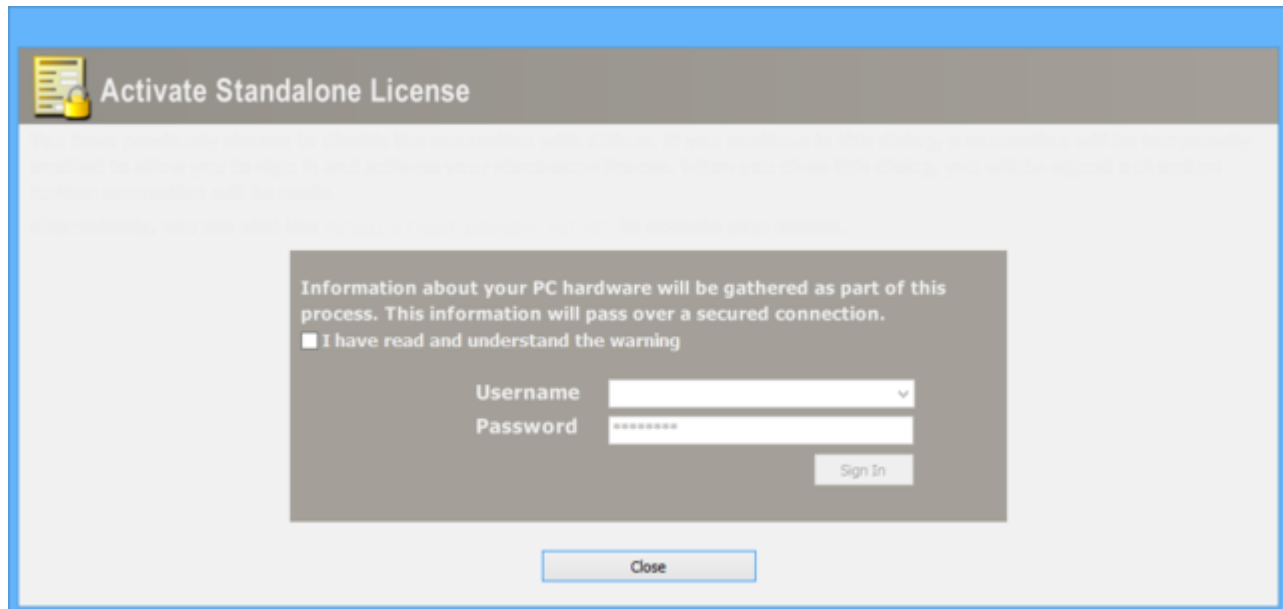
Activate Standalone License

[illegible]

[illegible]

Information about your PC hardware will be gathered as part of this process. This information will pass over a secured connection.

I have read and understand the warning

Username

Password ********

Sign In

Close